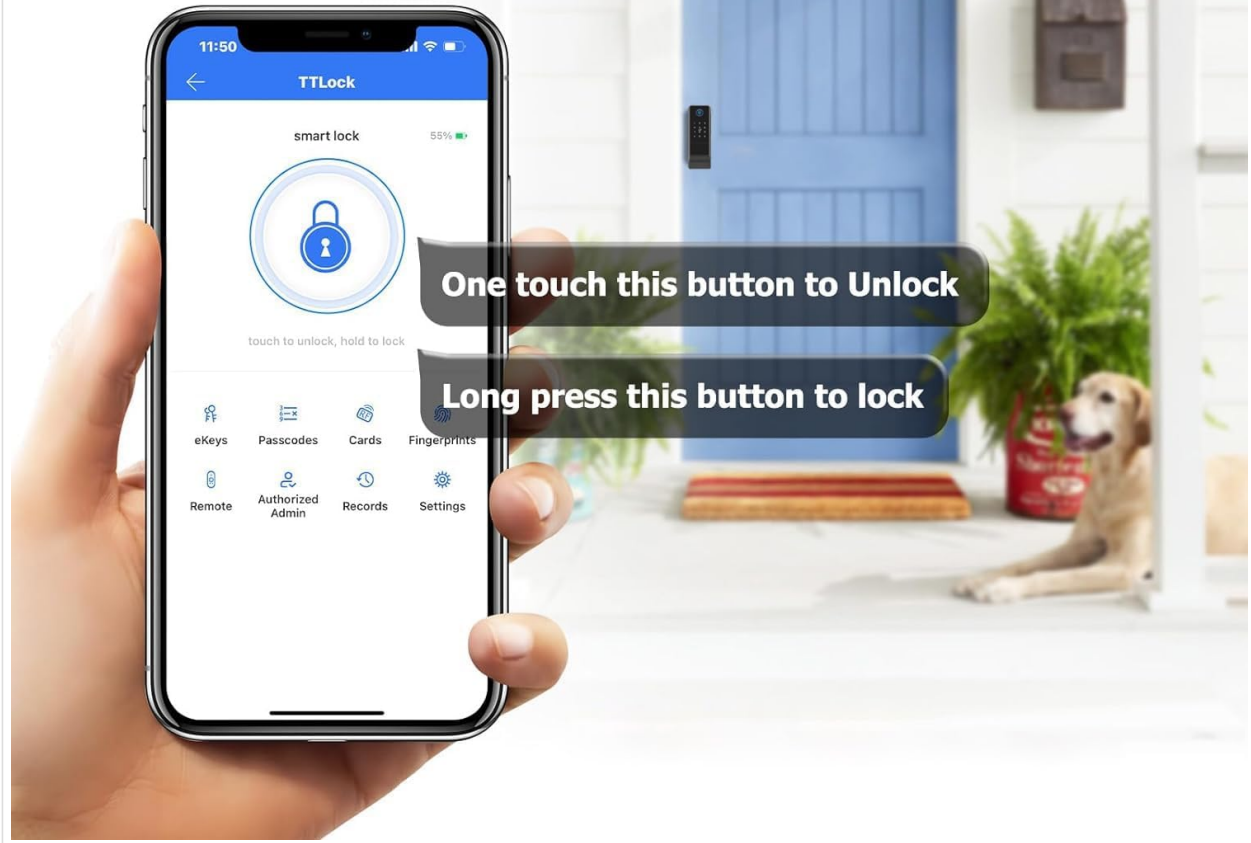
11:50

TTLock

smart lock

55%

touch to unlock, hold to lock

eKeys

Passcodes

Cards

Fingerprints

Remote

Authorized Admin

Records

Settings

One touch this button to Unlock

Long press this button to lock